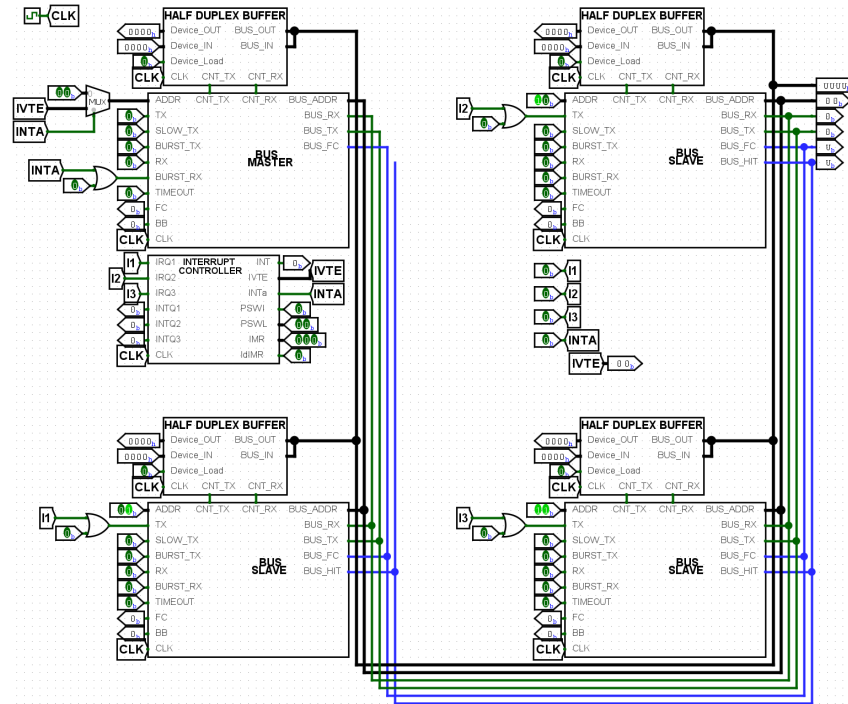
CLK

HALF DUPLEX BUFFER
Device_OUT BUS_OUT
Device_IN BUS_IN
Device_Load
CLK CNT_TX CNT_RX
CLK
0000
0000
0
MUX
00
IVTE
INTA
ADDR CNT_TX CNT_RX BUS_ADDR
TX BUS_RX
SLOW_TX BUS_TX
BURST_TX BUS_FC
RX
BUS MASTER
BURST_RX
TIMEOUT
FC
BB
CLK
INTA
0
CLK

INTERRUPT CONTROLLER
I1 IRQ1 INT
I2 IRQ2 IVTE
I3 IRQ3 INTa
INTQ1 PSWI
INTQ2 PSWL
INTQ3 IMR
CLK ldIMR
IVTE
INTA
0
00
000
0

HALF DUPLEX BUFFER
Device_OUT BUS_OUT
Device_IN BUS_IN
Device_Load
CLK CNT_TX CNT_RX
CLK
I2
01
ADDR CNT_TX CNT_RX BUS_ADDR
TX BUS_RX
SLOW_TX BUS_TX
BURST_TX BUS_FC
RX BUS_HIT
BUS SLAVE
BURST_RX
TIMEOUT
FC
BB
CLK
0000
0
0
0
0
0
I1
I2
I3
INTA
IVTE 00

HALF DUPLEX BUFFER
Device_OUT BUS_OUT
Device_IN BUS_IN
Device_Load
CLK CNT_TX CNT_RX
CLK
I1
01
ADDR CNT_TX CNT_RX BUS_ADDR
TX BUS_RX
SLOW_TX BUS_TX
BURST_TX BUS_FC
RX BUS_HIT
BUS SLAVE
BURST_RX
TIMEOUT
FC
BB
CLK

HALF DUPLEX BUFFER
Device_OUT BUS_OUT
Device_IN BUS_IN
Device_Load
CLK CNT_TX CNT_RX
CLK
I3
11
ADDR CNT_TX CNT_RX BUS_ADDR
TX BUS_RX
SLOW_TX BUS_TX
BURST_TX BUS_FC
RX BUS_HIT
BUS SLAVE
BURST_RX
TIMEOUT
FC
BB
CLK